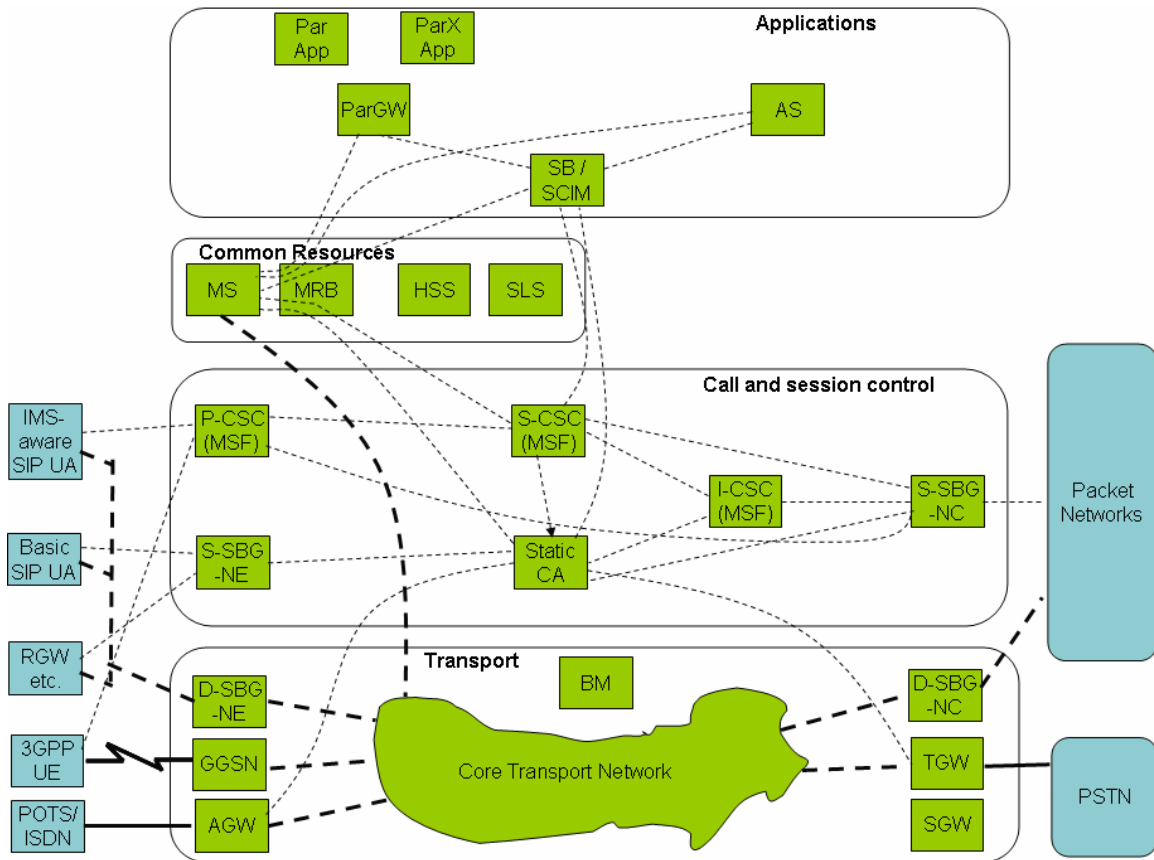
Applications

Par App

ParX App

ParGW

AS

SB / SCIM

Common Resources

MS

MRB

HSS

SLS

Call and session control

IMS-aware SIP UA

P-CSC (MSF)

S-CSC (MSF)

I-CSC (MSF)

S-SBG -NC

Packet Networks

Basic SIP UA

S-SBG -NE

Static CA

RGW etc.

Transport

BM

D-SBG -NE

D-SBG -NC

3GPP UE

GGSN

Core Transport Network

TGW

PSTN

POTS/ ISDN

AGW

SGW